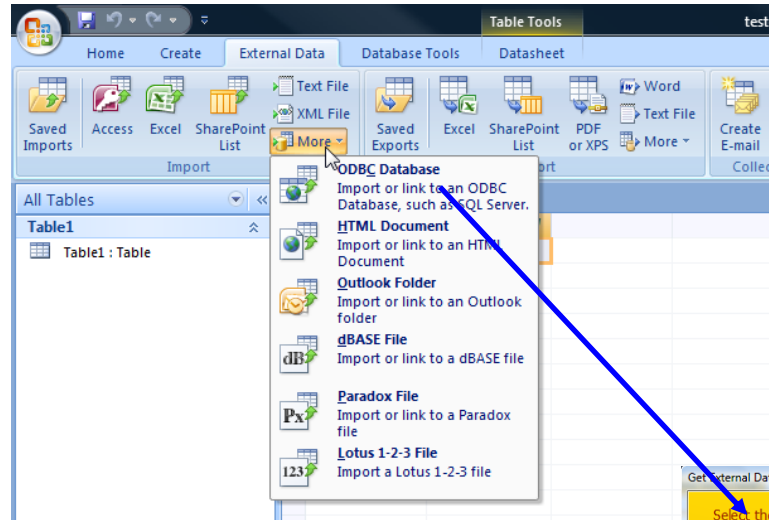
Table Tools

test

Home
Create
External Data
Database Tools
Datasheet

Saved Imports
Access
Excel
SharePoint List
Text File
XML File
More
Import

Saved Exports
Excel
SharePoint List
PDF or XPS
Word
Text File
More
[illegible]ort

Create E-mail
Collec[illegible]

All Tables
Table1
Table1 : Table

ODBC Database
Import or link to an ODBC Database, such as SQL Server.

HTML Document
Import or link to an HTML Document

Outlook Folder
Import or link to an Outlook folder

dBASE File
Import or link to a dBASE file

Paradox File
Import or link to a Paradox file

Lotus 1-2-3 File
Import a Lotus 1-2-3 file

Get External Da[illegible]
Select the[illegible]